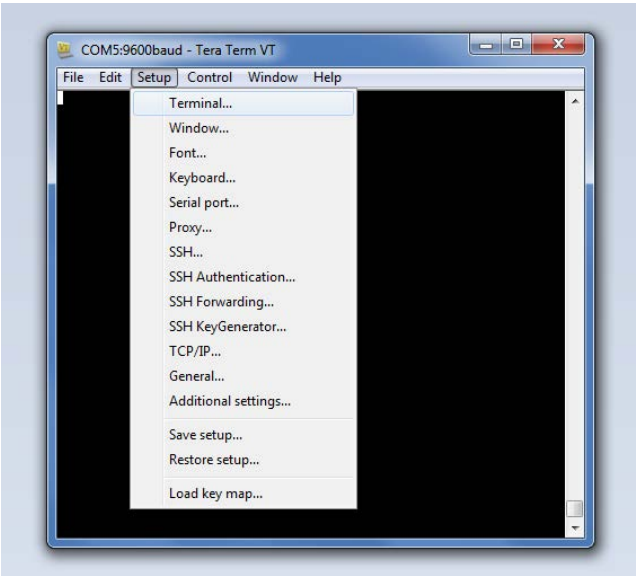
COM5:9600baud - Tera Term VT

File Edit Setup Control Window Help

Terminal...
Window...
Font...
Keyboard...
Serial port...
Proxy...
SSH...
SSH Authentication...
SSH Forwarding...
SSH KeyGenerator...
TCP/IP...
General...
Additional settings...

Save setup...
Restore setup...

Load key map...